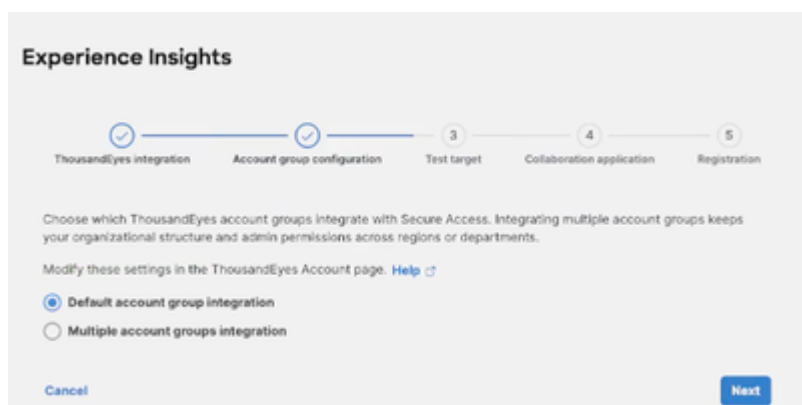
Experience Insights

ThousandEyes integration

Account group configuration

3
Test target

4
Collaboration application

5
Registration

Choose which ThousandEyes account groups integrate with Secure Access. Integrating multiple account groups keeps your organizational structure and admin permissions across regions or departments.

Modify these settings in the ThousandEyes Account page. Help

Default account group integration

Multiple account groups integration

Cancel

Next